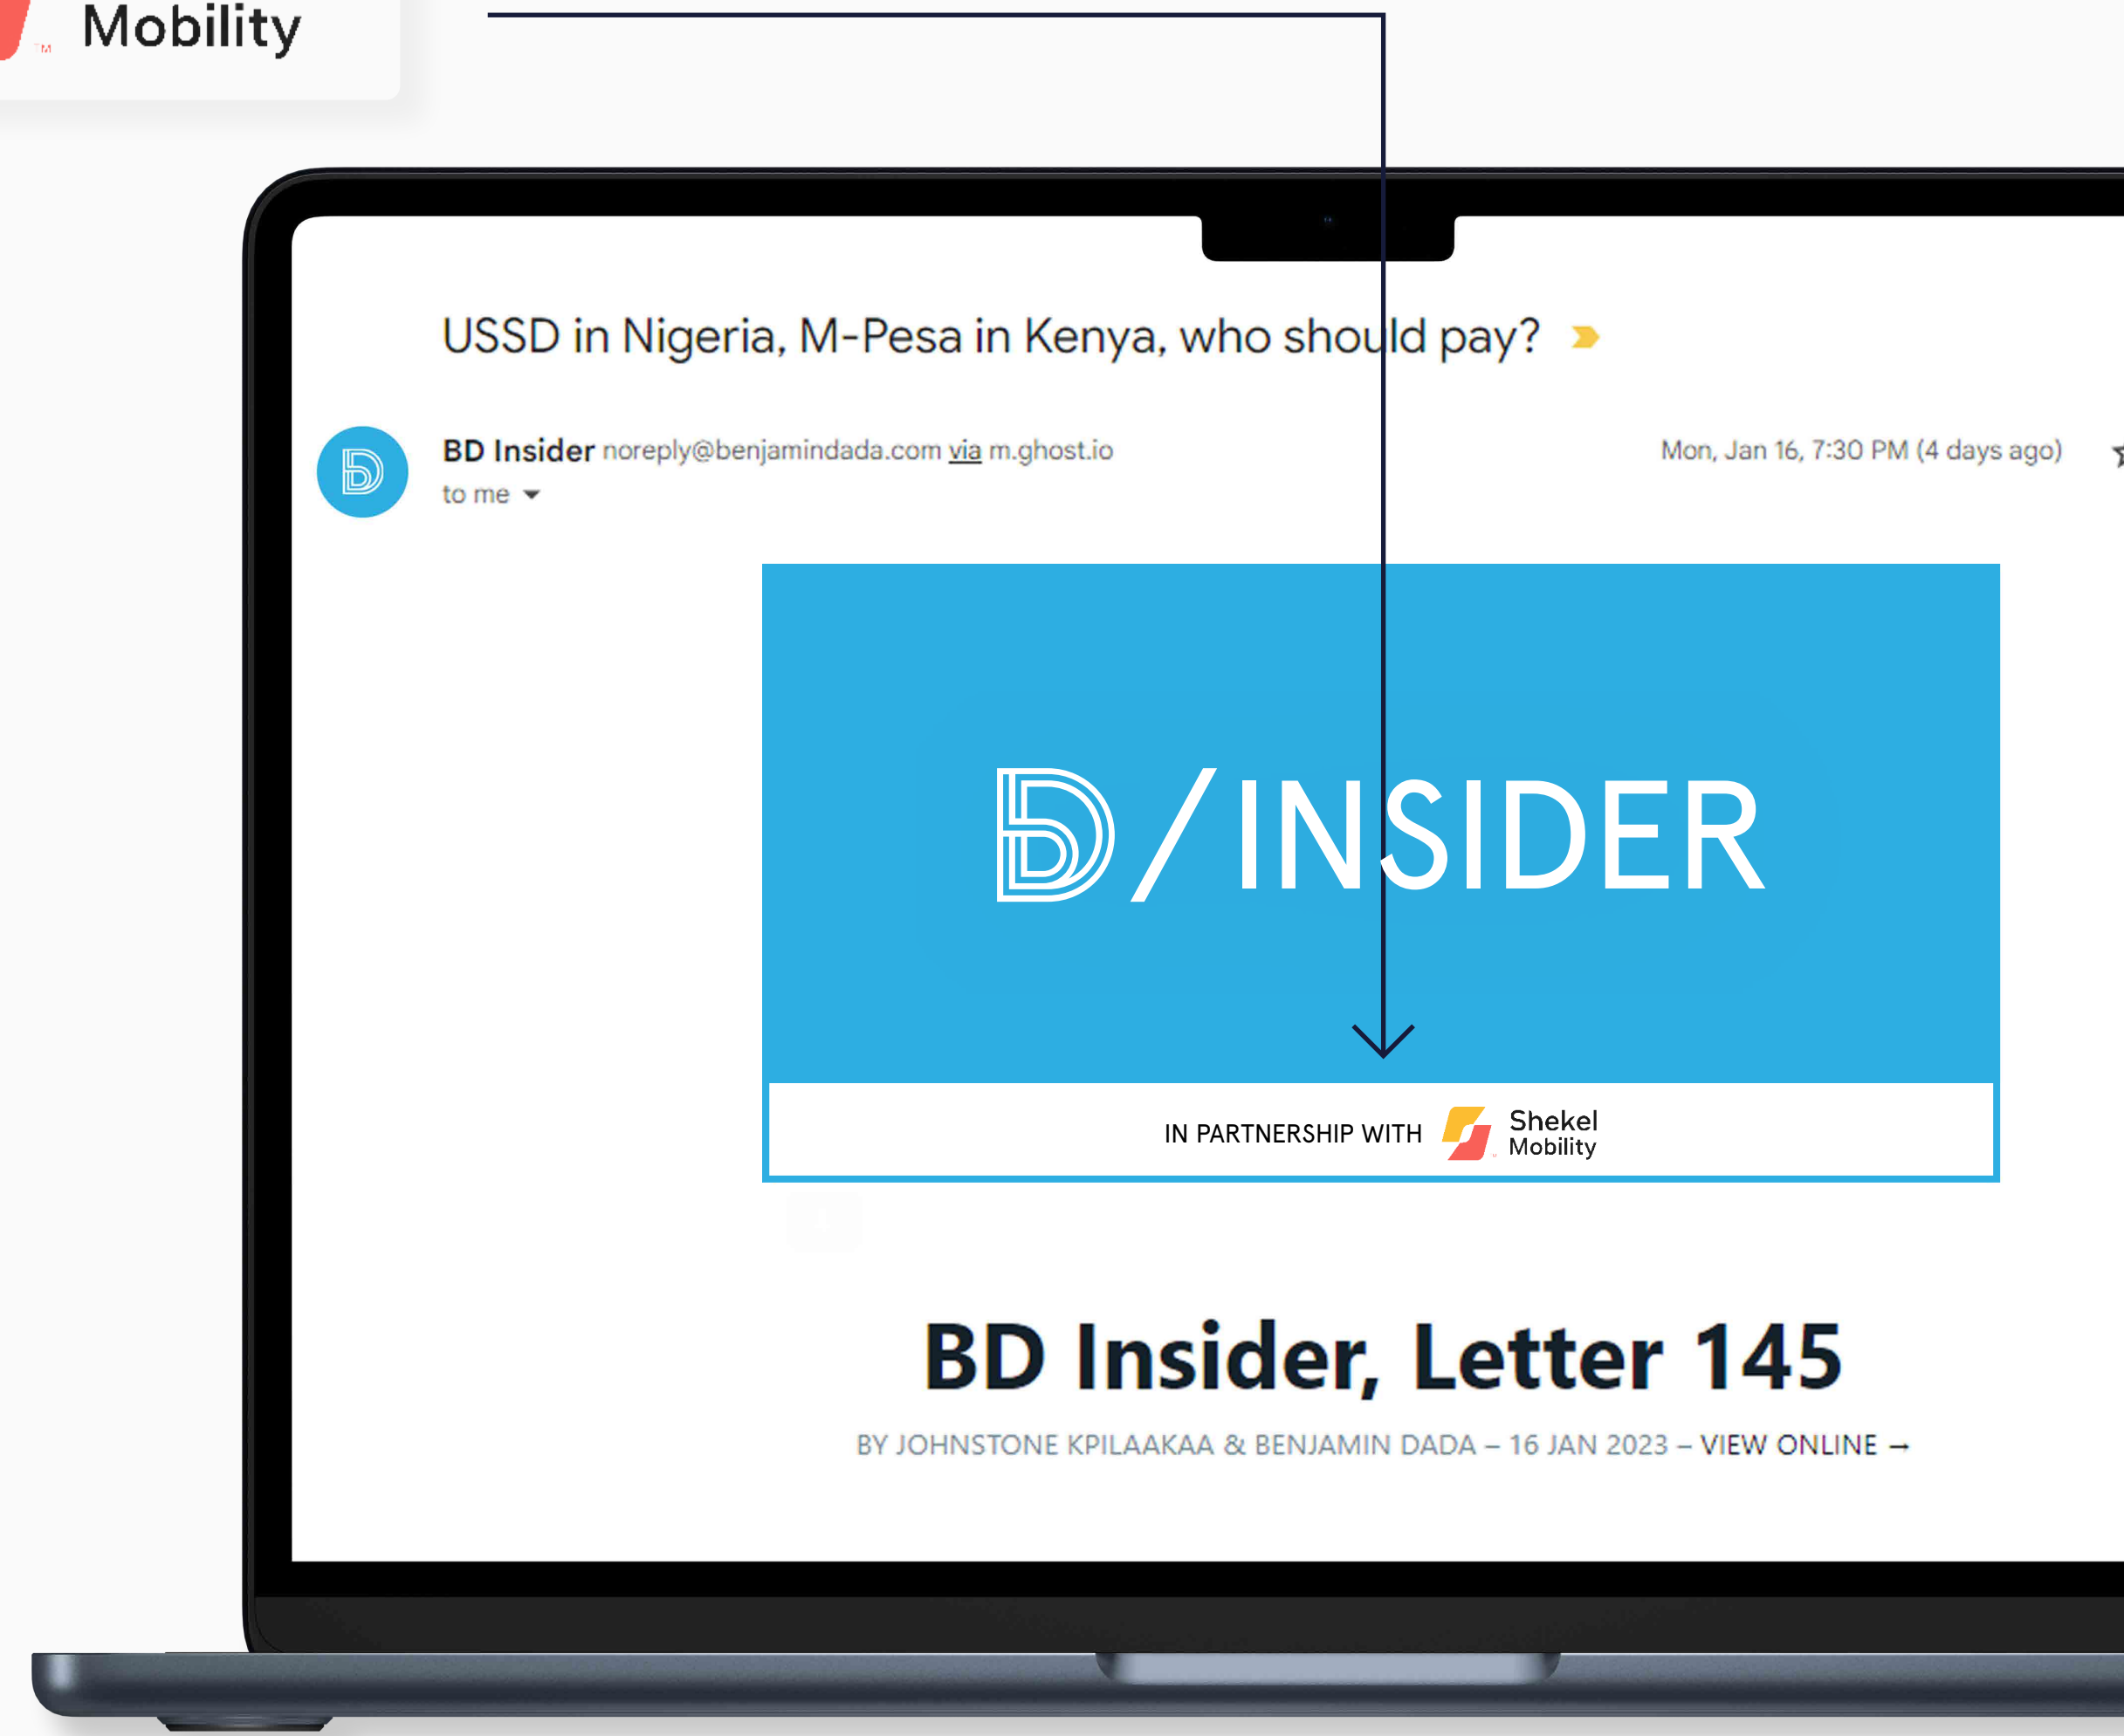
Mobility

USSD in Nigeria, M-Pesa in Kenya, who should pay?

BD Insider noreply@benjamindada.com via m.ghost.io
to me

Mon, Jan 16, 7:30 PM (4 days ago)

BD / INSIDER

IN PARTNERSHIP WITH Shekel Mobility

BD Insider, Letter 145

BY JOHNSTONE KPILAAKAA & BENJAMIN DADA – 16 JAN 2023 – VIEW ONLINE →